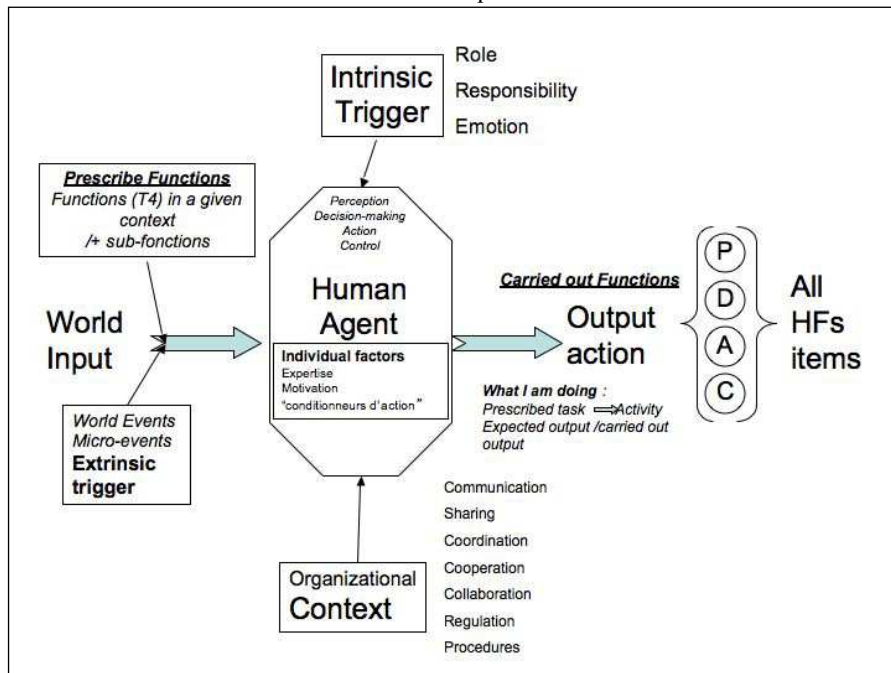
Intrinsic Trigger

Role
Responsibility
Emotion

Prescribe Functions
Functions (T4) in a given context
/+ sub-fonctions

Perception
Decision-making
Action
Control

Human Agent

Individual factors
Expertise
Motivation
"conditionneurs d'action"

World Input

World Events
Micro-events
Extrinsic trigger

Carried out Functions
Output action

P
D
A
C

All HFs items

What I am doing :
Prescribed task $\Rightarrow$ Activity
Expected output /carried out output

Communication
Sharing
Coordination
Cooperation
Collaboration
Regulation
Procedures

Organizational Context